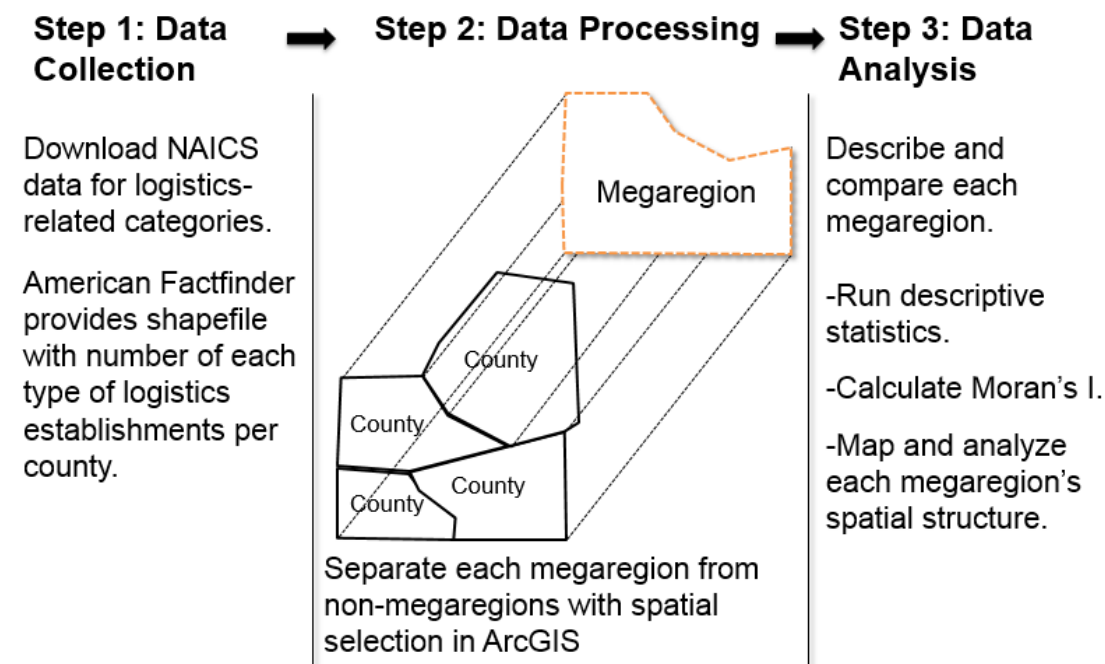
Step 1: Data Collection

Download NAICS data for logistics-related categories.

American Factfinder provides shapefile with number of each type of logistics establishments per county.

Step 2: Data Processing

Megaregion

County

County

County

County

Separate each megaregion from non-megaregions with spatial selection in ArcGIS

Step 3: Data Analysis

Describe and compare each megaregion.

-Run descriptive statistics.

-Calculate Moran's I.

-Map and analyze each megaregion's spatial structure.